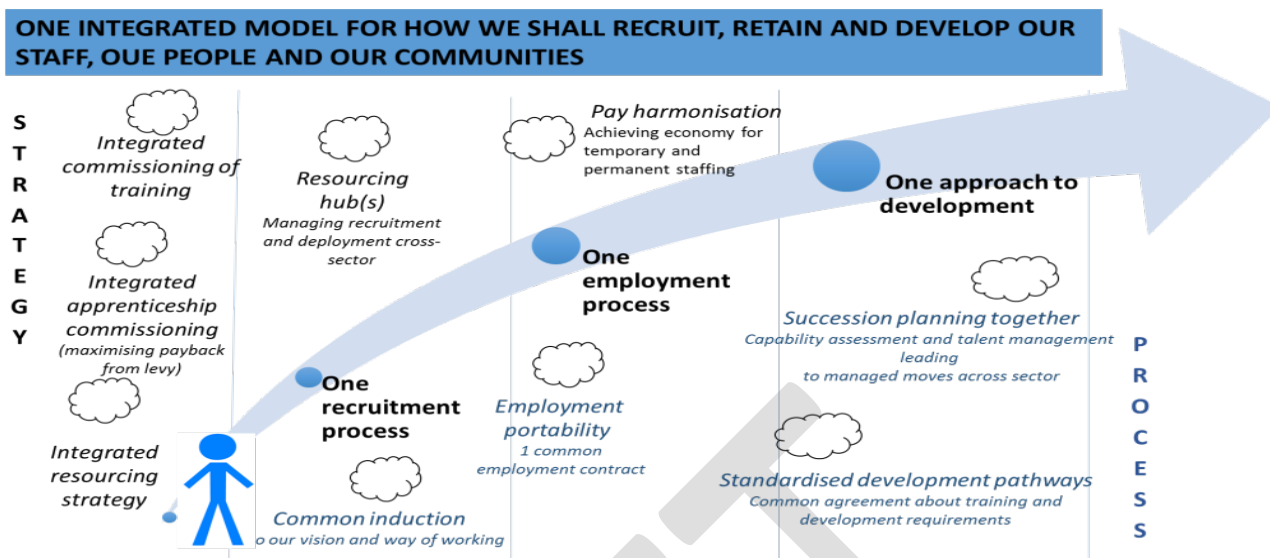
ONE INTEGRATED MODEL FOR HOW WE SHALL RECRUIT, RETAIN AND DEVELOP OUR STAFF, OUE PEOPLE AND OUR COMMUNITIES

S
T
R
A
T
E
G
Y

Integrated commissioning of training

Integrated apprenticeship commissioning (maximising payback from levy)

Integrated resourcing strategy

Resourcing hub(s)
Managing recruitment and deployment cross-sector

One recruitment process

Common induction
o our vision and way of working

Pay harmonisation
Achieving economy for temporary and permanent staffing

One employment process

Employment portability
1 common employment contract

One approach to development

Succession planning together
Capability assessment and talent management leading to managed moves across sector

Standardised development pathways
Common agreement about training and development requirements

P
R
O
C
E
S
S